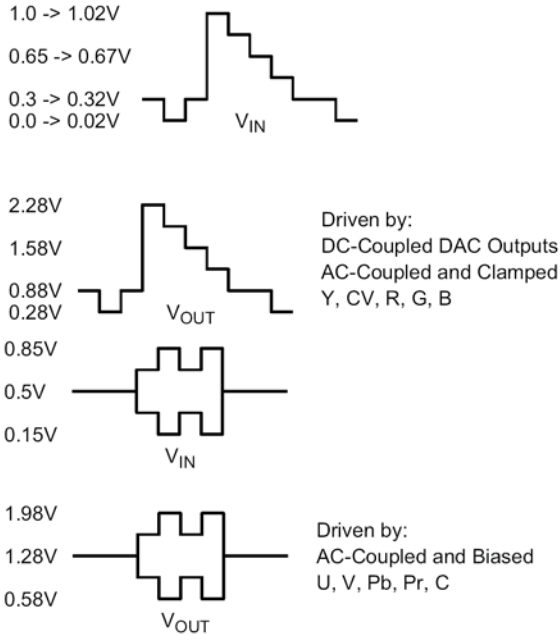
1.0 -> 1.02V
0.65 -> 0.67V
0.3 -> 0.32V
0.0 -> 0.02V
$V_{IN}$

2.28V
1.58V
0.88V
0.28V
$V_{OUT}$

Driven by:
DC-Coupled DAC Outputs
AC-Coupled and Clamped
Y, CV, R, G, B

0.85V
0.5V
0.15V
$V_{IN}$

1.98V
1.28V
0.58V
$V_{OUT}$

Driven by:
AC-Coupled and Biased
U, V, Pb, Pr, C